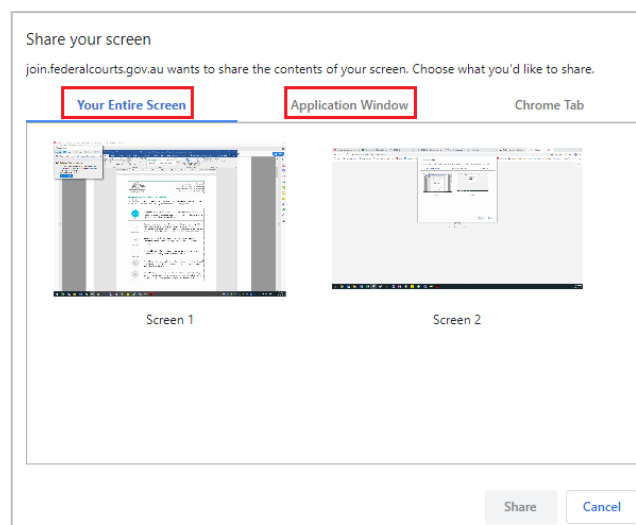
Share your screen

join.federalcourts.gov.au wants to share the contents of your screen. Choose what you'd like to share.

Your Entire Screen

Application Window

Chrome Tab

Screen 1

Screen 2

Share

Cancel